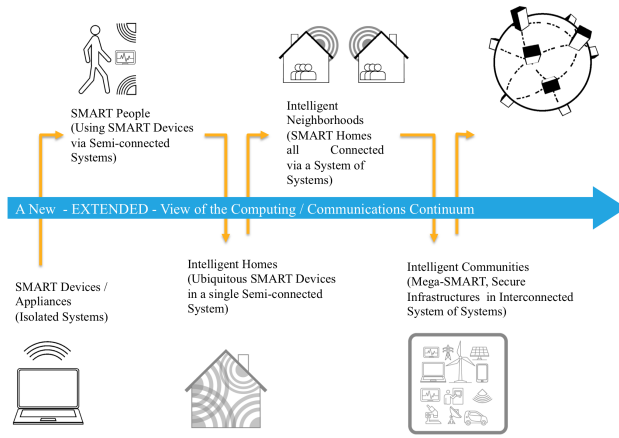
SMART People (Using SMART Devices via Semi-connected Systems)

Intelligent Neighborhoods (SMART Homes all Connected via a System of Systems)

A New - EXTENDED - View of the Computing / Communications Continuum

SMART Devices / Appliances (Isolated Systems)

Intelligent Homes (Ubiquitous SMART Devices in a single Semi-connected System)

Intelligent Communities (Mega-SMART, Secure Infrastructures in Interconnected System of Systems)